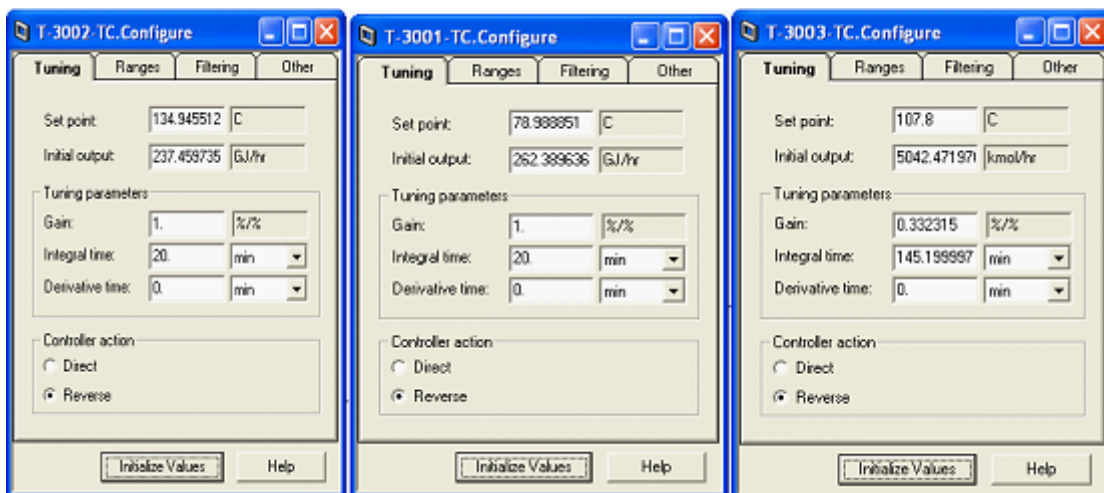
T-3002-TC.Configure

Tuning | Ranges | Filtering | Other

Set point: 134.945512 C

Initial output: 237.459735 GJ/hr

Tuning parameters

Gain: 1. %/%

Integral time: 20. min

Derivative time: 0. min

Controller action

Direct

Reverse

Initialize Values | Help

T-3001-TC.Configure

Tuning | Ranges | Filtering | Other

Set point: 78.988851 C

Initial output: 262.389636 GJ/hr

Tuning parameters

Gain: 1. %/%

Integral time: 20. min

Derivative time: 0. min

Controller action

Direct

Reverse

Initialize Values | Help

T-3003-TC.Configure

Tuning | Ranges | Filtering | Other

Set point: 107.8 C

Initial output: 5042.47197( kmol/hr

Tuning parameters

Gain: 0.332315 %/%

Integral time: 145.199997 min

Derivative time: 0. min

Controller action

Direct

Reverse

Initialize Values | Help